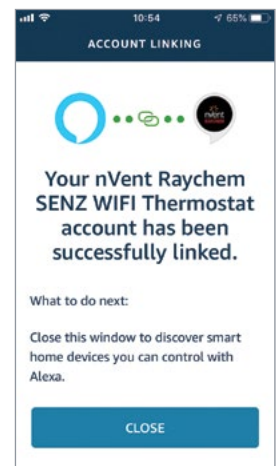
10:54
65%
ACCOUNT LINKING

nVent

Your nVent Raychem SENZ WIFI Thermostat account has been successfully linked.

What to do next:

Close this window to discover smart home devices you can control with Alexa.

CLOSE